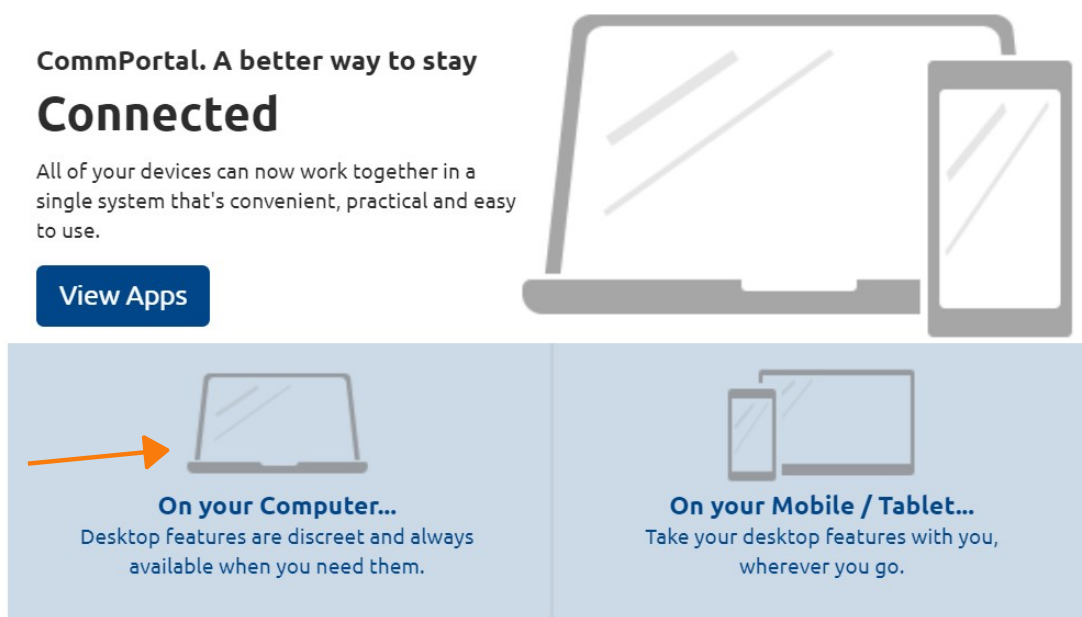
CommPortal. A better way to stay

Connected

All of your devices can now work together in a single system that's convenient, practical and easy to use.

View Apps

On your Computer...

Desktop features are discreet and always available when you need them.

On your Mobile / Tablet...

Take your desktop features with you, wherever you go.